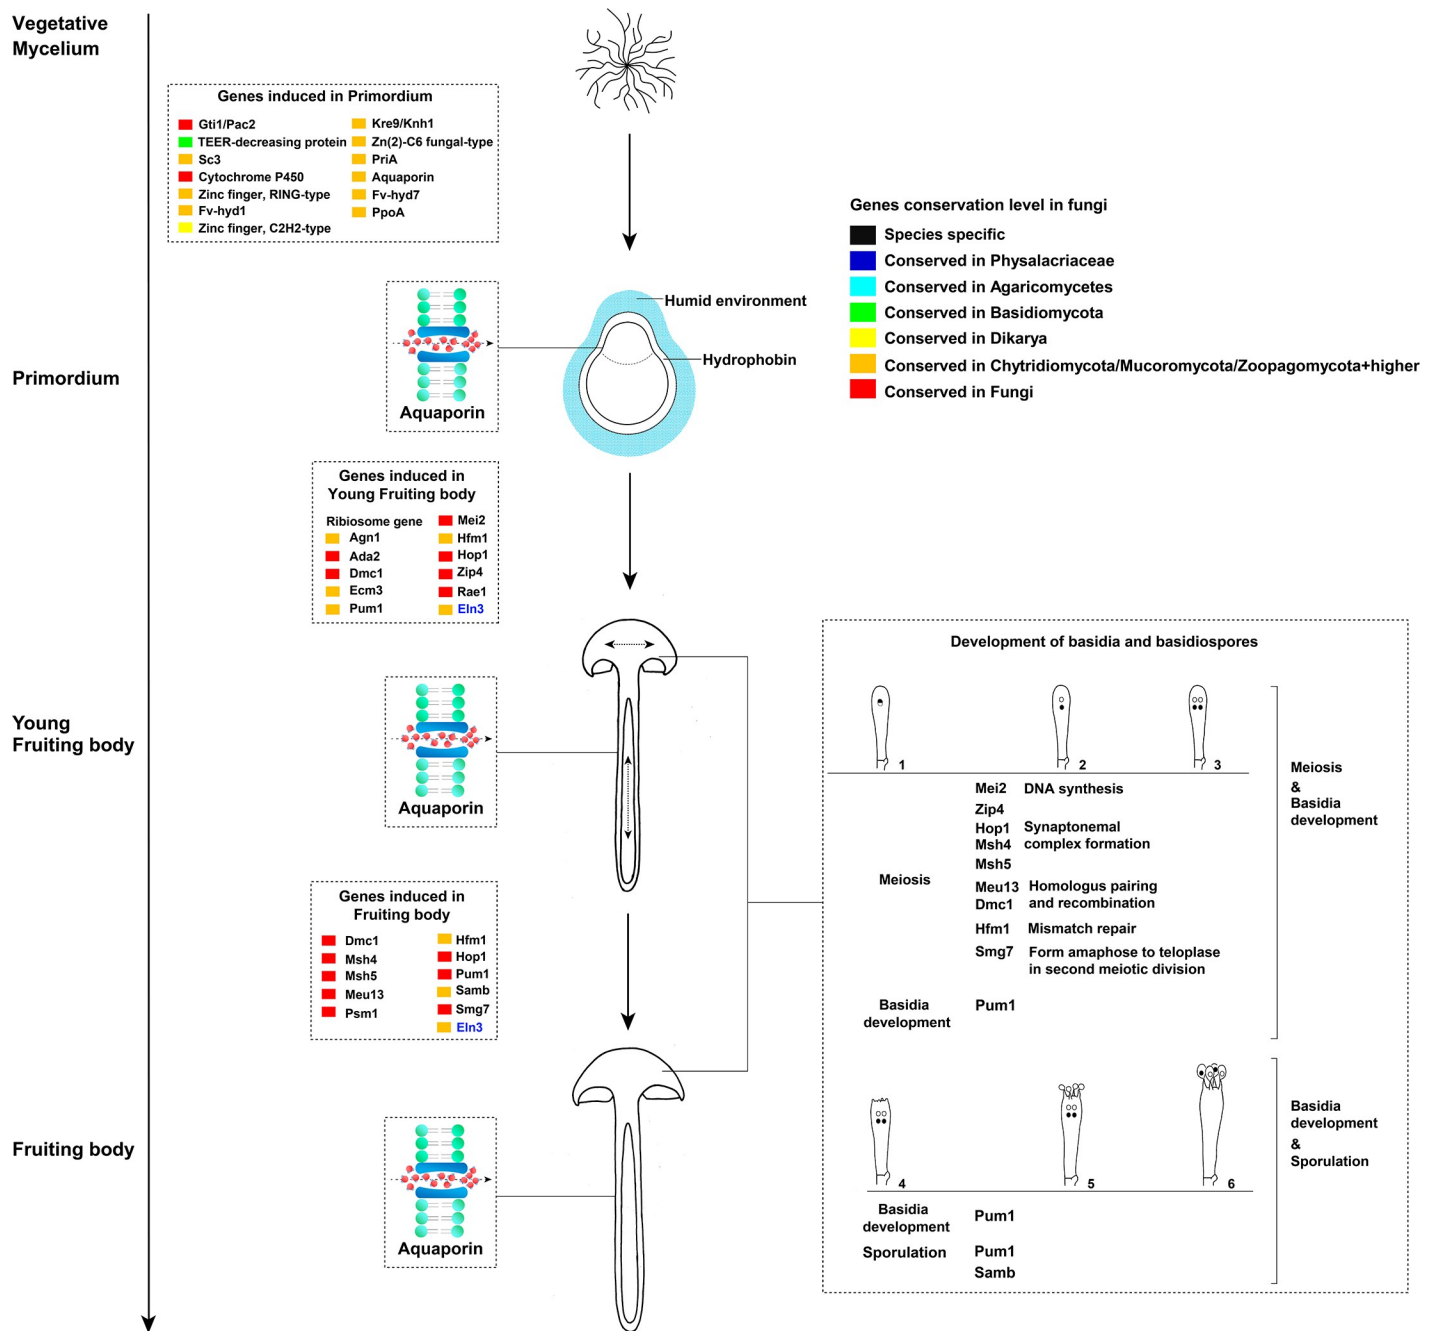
Vegetative Mycelium

Genes induced in Primordium

Gti1/Pac2
TEER-decreasing protein
Sc3
Cytochrome P450
Zinc finger, RING-type
Fv-hyd1
Zinc finger, C2H2-type
Kre9/Knh1
Zn(2)-C6 fungal-type
PriA
Aquaporin
Fv-hyd7
PpoA

Genes conservation level in fungi
Species specific
Conserved in Physalacriaceae
Conserved in Agaricomycetes
Conserved in Basidiomycota
Conserved in Dikarya
Conserved in Chytridiomycota/Mucoromycota/Zoopagomycota+higher
Conserved in Fungi

Humid environment
Hydrophobin

Primordium

Aquaporin

Genes induced in Young Fruiting body

Ribiosome gene
Agn1
Ada2
Dmc1
Ecm3
Pum1
Mei2
Hfm1
Hop1
Zip4
Rae1
Eln3

Development of basidia and basidiospores

1
2
3

Meiosis & Basidia development

Young Fruiting body

Aquaporin

Mei2 DNA synthesis
Zip4
Hop1 Synaptonemal
Msh4 complex formation
Msh5
Meiosis
Meu13 Homologus pairing
Dmc1 and recombination
Hfm1 Mismatch repair
Smg7 Form amaphose to teloplase in second meiotic division

Genes induced in Fruiting body

Dmc1
Msh4
Msh5
Meu13
Psm1
Hfm1
Hop1
Pum1
Samb
Smg7
Eln3

Basidia development Pum1

4
5
6

Basidia development & Sporulation

Fruiting body

Aquaporin

Basidia development Pum1
Sporulation Pum1
Samb